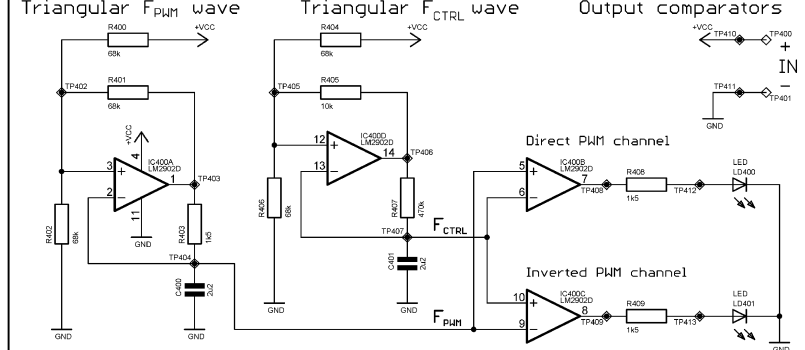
Triangular $F_{PWM}$ wave

Triangular $F_{CTRL}$ wave

Output comparators

R400
68k
+VCC
TP402
R401
68k
+VCC
4
3
+
2
−
IC400A
LM2902D
1
TP403
11
GND
R402
68k
R403
1k5
TP404
C400
2u2
GND
GND

R404
68k
+VCC
TP405
R405
10k
12
+
13
−
IC400D
LM2902D
14
TP406
R406
68k
R407
470k
TP407
$F_{CTRL}$
C401
2u2
GND
GND

$F_{PWM}$

Direct PWM channel
5
+
6
−
IC400B
LM2902D
7
TP408
R408
1k5
TP412
LED
LD400

Inverted PWM channel
10
+
9
−
IC400C
LM2902D
8
TP409
R409
1k5
TP413
LED
LD401

+VCC
TP410
TP400
+
IN
−
TP411
TP401
GND
GND